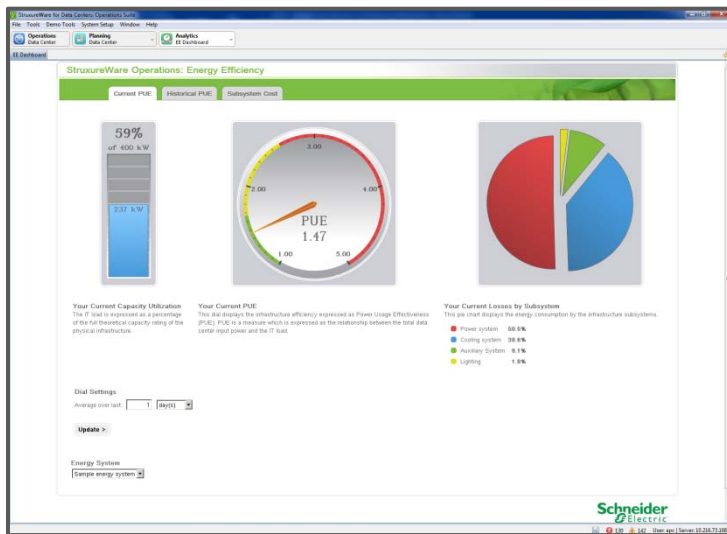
StruxureWare for Data Centers Operations Suite

File Tools Demo Tools System Setup Window Help

Operations
Data Center

Planning
Data Center

Analytics
EE Dashboard

EE Dashboard

StruxureWare Operations: Energy Efficiency

Current PUE | Historical PUE | Subsystem Cost

59%
of 400 kW

237 kW

3.00
2.00
4.00
PUE
1.47
1.00
5.00

Your Current Capacity Utilization
The IT load is expressed as a percentage of the full theoretical capacity rating of the physical infrastructure.

Your Current PUE
This dial displays the infrastructure efficiency expressed as Power Usage Effectiveness (PUE). PUE is a measure which is expressed as the relationship between the total data center input power and the IT load.

Your Current Losses by Subsystem
This pie chart displays the energy consumption by the infrastructure subsystems.

Power system 50.5%
Cooling system 38.6%
Auxiliary System 9.1%
Lighting 1.8%

Dial Settings
Average over last: 1 day(s)

Update >

Energy System
Sample energy system

Schneider Electric

130 142 User: apc | Server 10.216.73.180